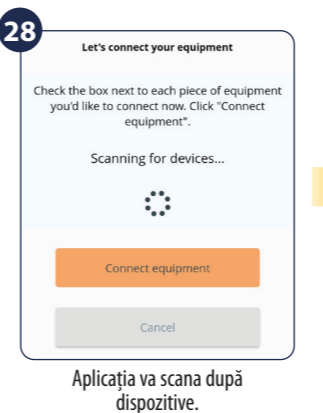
28

Let's connect your equipment

Check the box next to each piece of equipment you'd like to connect now. Click "Connect equipment".

Scanning for devices...

Connect equipment

Cancel

Aplicația va scana după dispozitive.